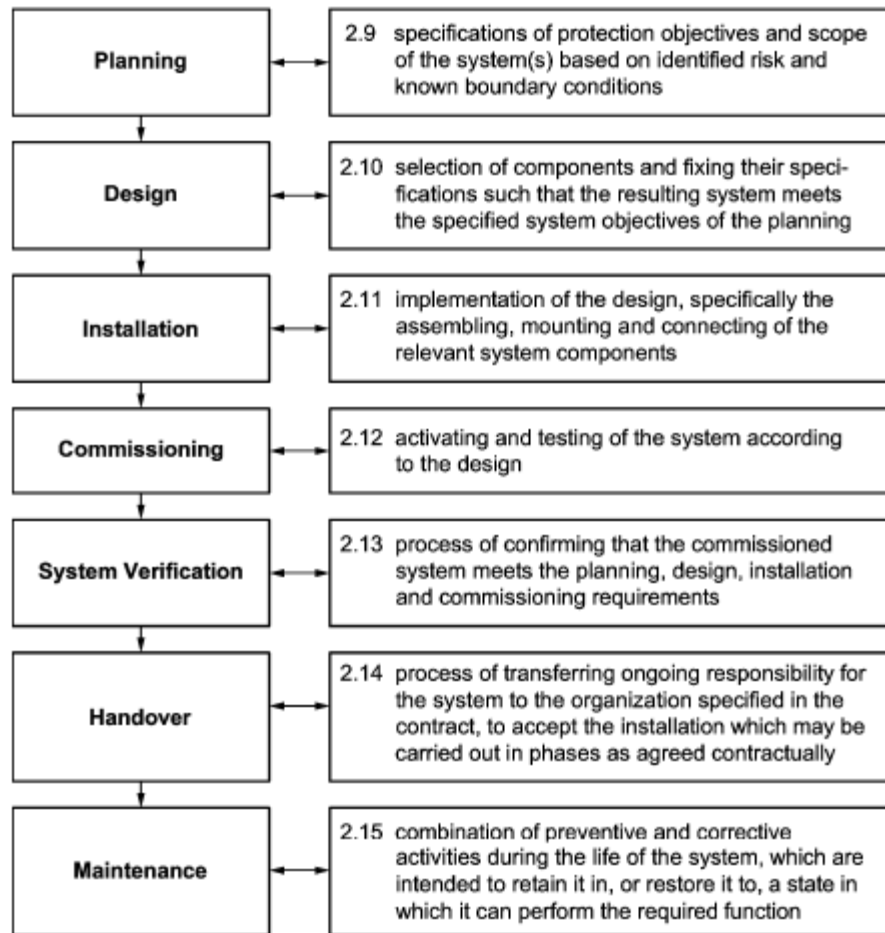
Planning

2.9 specifications of protection objectives and scope of the system(s) based on identified risk and known boundary conditions

Design

2.10 selection of components and fixing their specifications such that the resulting system meets the specified system objectives of the planning

Installation

2.11 implementation of the design, specifically the assembling, mounting and connecting of the relevant system components

Commissioning

2.12 activating and testing of the system according to the design

System Verification

2.13 process of confirming that the commissioned system meets the planning, design, installation and commissioning requirements

Handover

2.14 process of transferring ongoing responsibility for the system to the organization specified in the contract, to accept the installation which may be carried out in phases as agreed contractually

Maintenance

2.15 combination of preventive and corrective activities during the life of the system, which are intended to retain it in, or restore it to, a state in which it can perform the required function